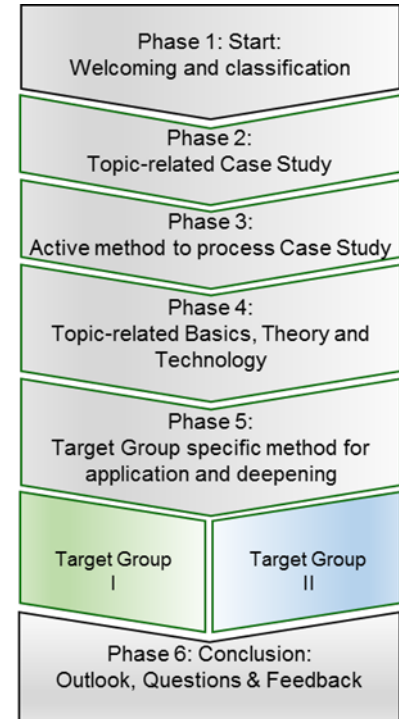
Phase 1: Start:
Welcoming and classification

Phase 2:
Topic-related Case Study

Phase 3:
Active method to process Case Study

Phase 4:
Topic-related Basics, Theory and Technology

Phase 5:
Target Group specific method for application and deepening

Target Group
I

Target Group
II

Phase 6: Conclusion:
Outlook, Questions & Feedback